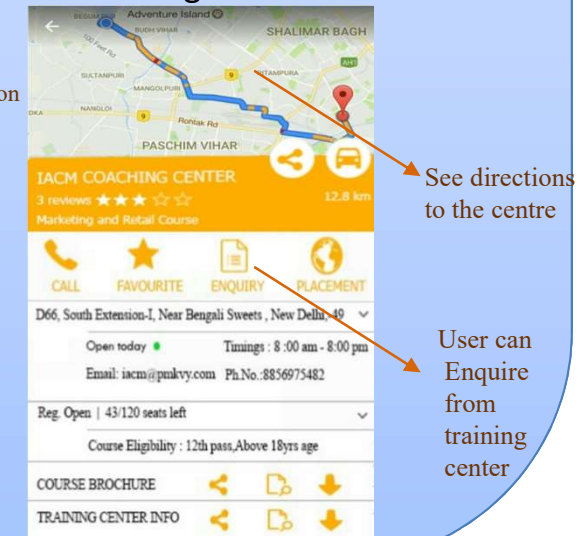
on

Adventure Island
BUDH VIHAR
SHALIMAR BAGH
SULTANPURI
MANGOLPURI
SHAKURPUR
NANGLOI
Rohtak Rd
PASCHIM VIHAR

IACM COACHING CENTER
3 reviews ★★★☆☆
12.8 km
Marketing and Retail Course

CALL
FAVOURITE
ENQUIRY
PLACEMENT

D66, South Extension-I, Near Bengali Sweets , New Delhi, 49
Open today
Timings : 8 :00 am - 8:00 pm
Email: iacm@pmkvy.com Ph.No.:8856975482
Reg. Open | 43/120 seats left
Course Eligibility : 12th pass,Above 18yrs age
COURSE BROCHURE
TRAINING CENTER INFO

See directions to the centre

User can Enquire from training center